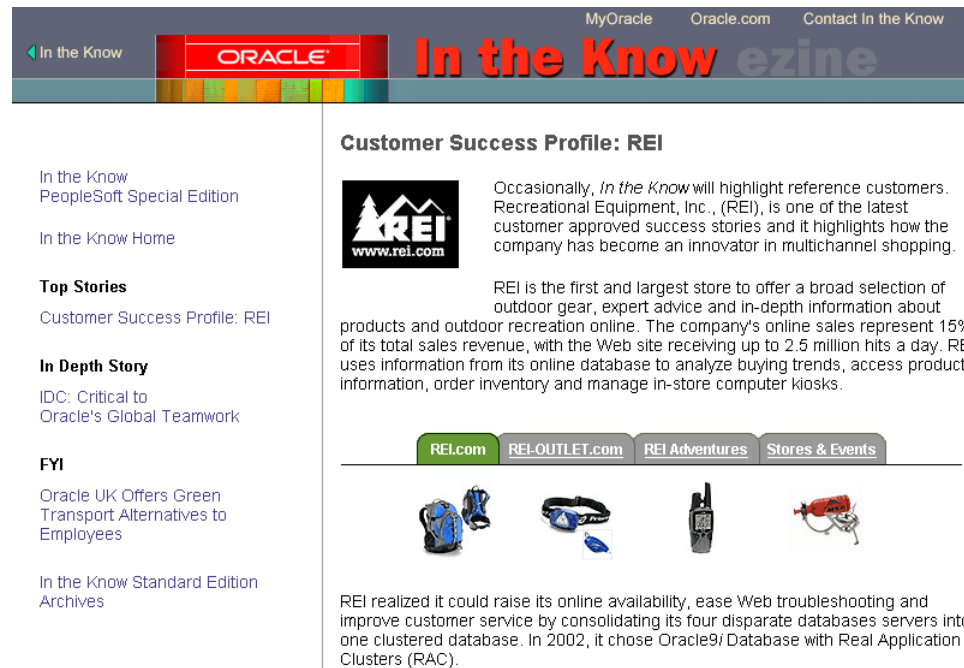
In the Know

ORACLE

In the Know ezine

MyOracle Oracle.com Contact In the Know

In the Know PeopleSoft Special Edition

In the Know Home

Top Stories

Customer Success Profile: REI

In Depth Story

IDC: Critical to Oracle's Global Teamwork

FYI

Oracle UK Offers Green Transport Alternatives to Employees

In the Know Standard Edition Archives

Customer Success Profile: REI

REI www.rei.com

Occasionally, In the Know will highlight reference customers. Recreational Equipment, Inc., (REI), is one of the latest customer approved success stories and it highlights how the company has become an innovator in multichannel shopping.

REI is the first and largest store to offer a broad selection of outdoor gear, expert advice and in-depth information about products and outdoor recreation online. The company's online sales represent 15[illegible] of its total sales revenue, with the Web site receiving up to 2.5 million hits a day. RE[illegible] uses information from its online database to analyze buying trends, access product information, order inventory and manage in-store computer kiosks.

REI.com | REI-OUTLET.com | REI Adventures | Stores & Events

REI realized it could raise its online availability, ease Web troubleshooting and improve customer service by consolidating its four disparate databases servers int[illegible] one clustered database. In 2002, it chose Oracle9i Database with Real Application Clusters (RAC).